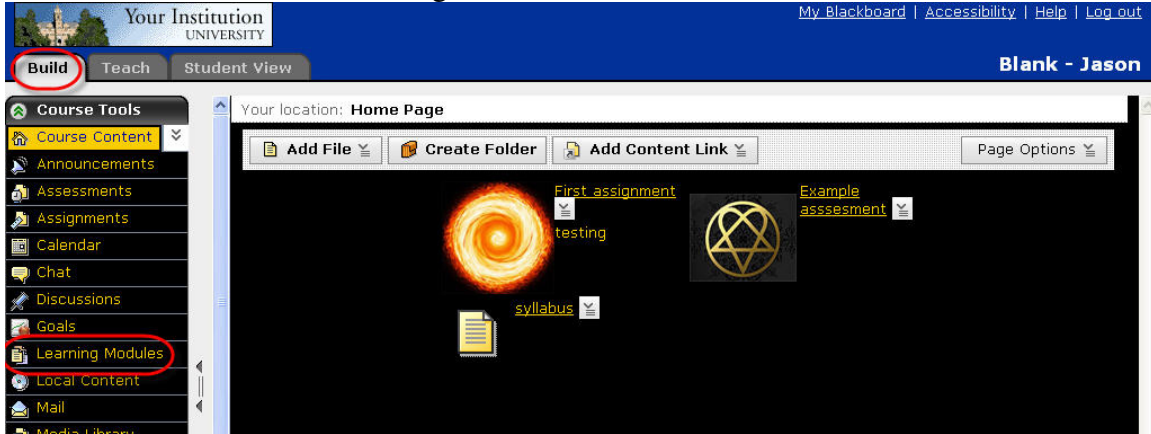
Your Institution
UNIVERSITY

My Blackboard | Accessibility | Help | Log out

Build | Teach | Student View

Blank - Jason

Course Tools
Course Content
Announcements
Assessments
Assignments
Calendar
Chat
Discussions
Goals
Learning Modules
Local Content
Mail
Media Library

Your location: Home Page

Add File
Create Folder
Add Content Link
Page Options

First assignment
testing

Example asssesment

syllabus